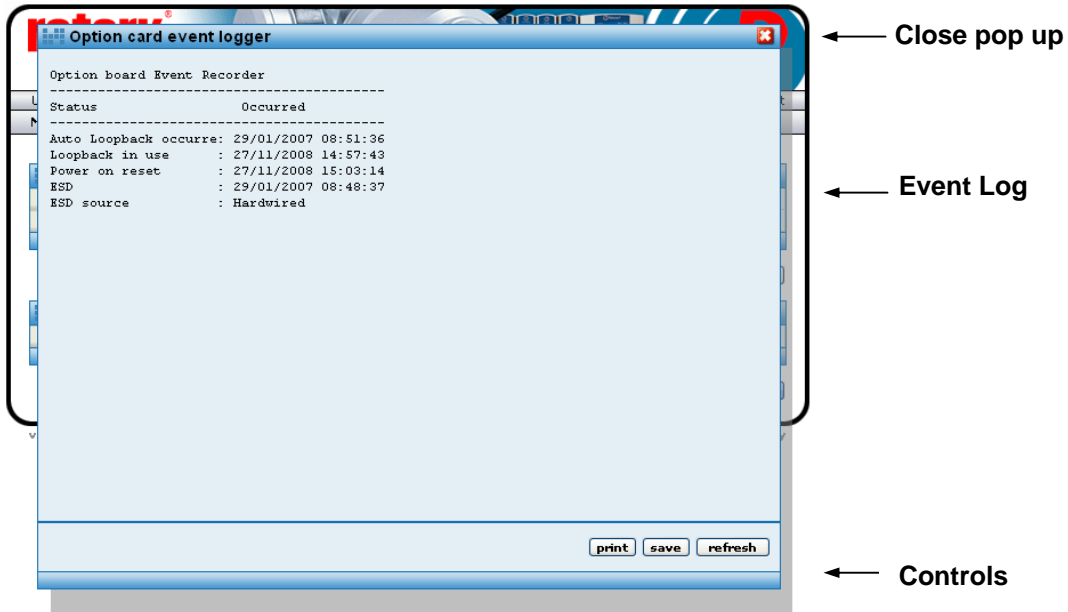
Option card event logger

Option board Event Recorder
------------------------------------------
Status Occurred
------------------------------------------
Auto Loopback occurre: 29/01/2007 08:51:36
Loopback in use : 27/11/2008 14:57:43
Power on reset : 27/11/2008 15:03:14
ESD : 29/01/2007 08:48:37
ESD source : Hardwired

print save refresh

Close pop up

Event Log

Controls